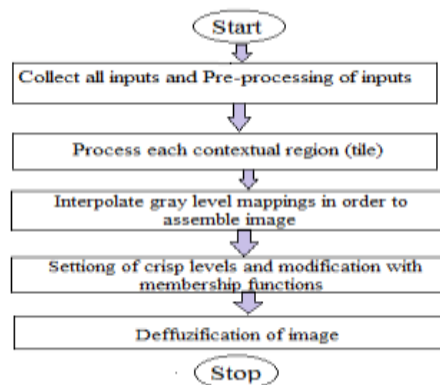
Start

Collect all inputs and Pre-processing of inputs

Process each contextual region (tile)

Interpolate gray level mappings in order to assemble image

Settiong of crisp levels and modification with membership functions

Deffuzification of image

Stop